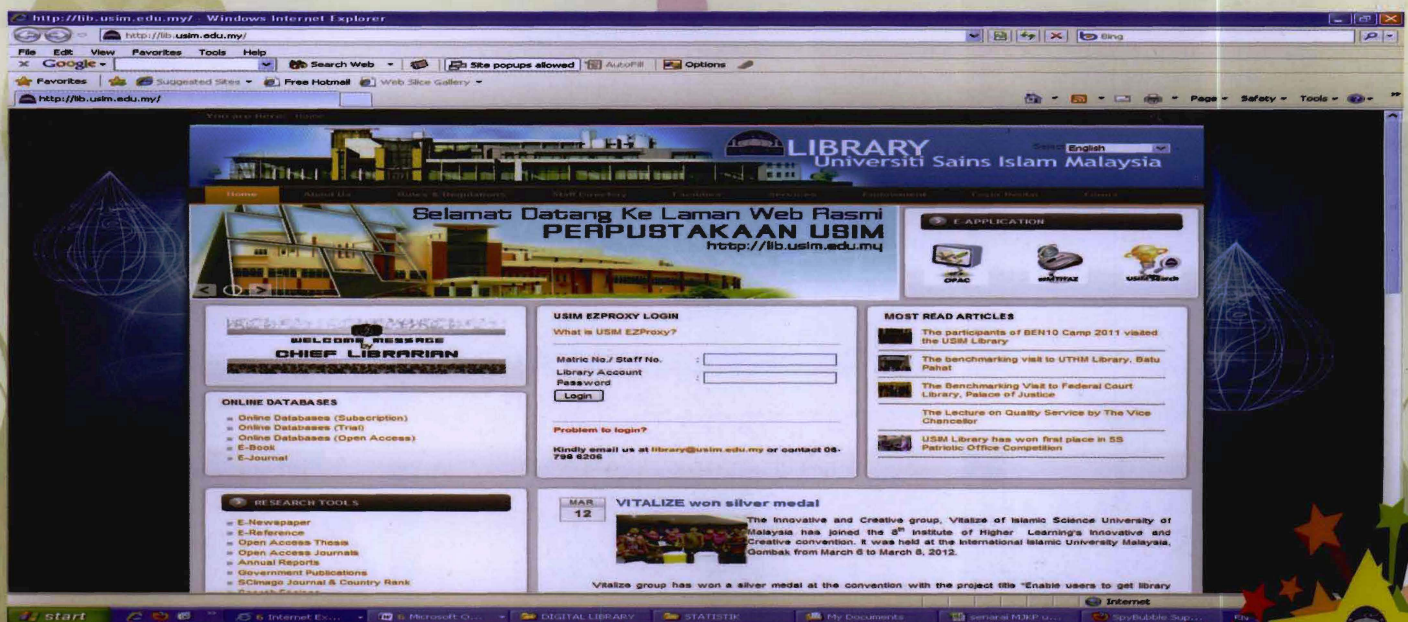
http://lib.usim.edu.my/ - Windows Internet Explorer

http://lib.usim.edu.my/

Bing

File Edit View Favorites Tools Help

Google

Search Web

Site popups allowed

AutoFill

Options

Favorites

Suggested Sites

Free Hotmail

Web Slice Gallery

http://lib.usim.edu.my/

Page Safety Tools

You are here: Home

LIBRARY
Universiti Sains Islam Malaysia

Select English

Home About Us Rules & Regulations Staff Directory Facilities Services Environment Team Media Forum

Selamat Datang Ke Laman Web Rasmi
PERPUSTAKAAN USIM
http://lib.usim.edu.my

E-APPLICATION

OPAC

USIM Search

WELCOME MESSAGE
by
CHIEF LIBRARIAN

USIM EZPROXY LOGIN

What is USIM EZProxy?

Matric No./ Staff No. :
Library Account Password :
Login

Problem to login?

Kindly email us at library@usim.edu.my or contact 06-798 6206

MOST READ ARTICLES

The participants of BEN10 Camp 2011 visited the USIM Library

The benchmarking visit to UTHM Library, Batu Pahat

The Benchmarking Visit to Federal Court Library, Palace of Justice

The Lecture on Quality Service by The Vice Chancellor

USIM Library has won first place in 5S Patriotic Office Competition

ONLINE DATABASES

Online Databases (Subcription)
Online Databases (Trial)
Online Databases (Open Access)
E-Book
E-Journal

RESEARCH TOOLS

E-Newspaper
E-Reference
Open Access Thesis
Open Access Journals
Annual Reports
Government Publications
SCImago Journal & Country Rank
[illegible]

MAR 12

VITALIZE won silver medal

The Innovative and Creative group, Vitalize of Islamic Science University of Malaysia has joined the $8^{th}$ Institute of Higher Learning's Innovative and Creative convention. It was held at the International Islamic University Malaysia, Gombak from March 6 to March 8, 2012.

Vitalize group has won a silver medal at the convention with the project title "Enable users to get library

Internet

start

6 Internet Ex...

6 Microsoft O...

DIGITAL LIBRARY

STATISTIK

My Documents

senarai MJKP u...

SpyBubble Sup...